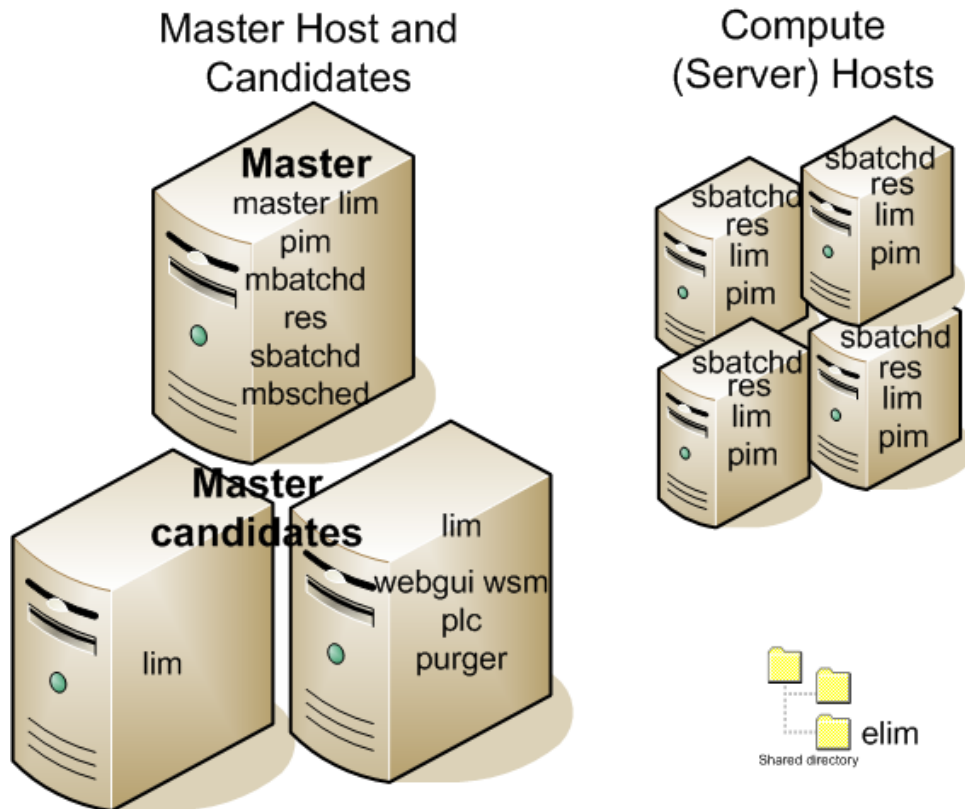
Master Host and Candidates

Master
master lim
pim
mbatchd
res
sbatchd
mbsched

Master candidates

lim

lim
webgui wsm
plc
purger

Compute (Server) Hosts

sbatchd
res
lim
pim

sbatchd
res
lim
pim

sbatchd
res
lim
pim

sbatchd
res
lim
pim

elim
Shared directory